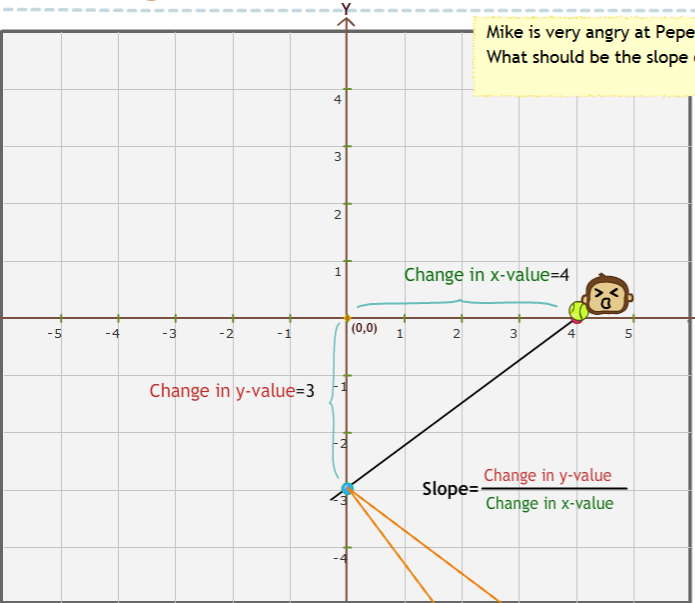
Mike is very angry at Pepe
What should be the slope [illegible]

Y

4
3
2
1

Change in x-value=4

-5 -4 -3 -2 -1 (0,0) 1 2 3 4 5

Change in y-value=3

-1
-2
-3
-4

Slope= $\frac{\text{Change in y-value}}{\text{Change in x-value}}$